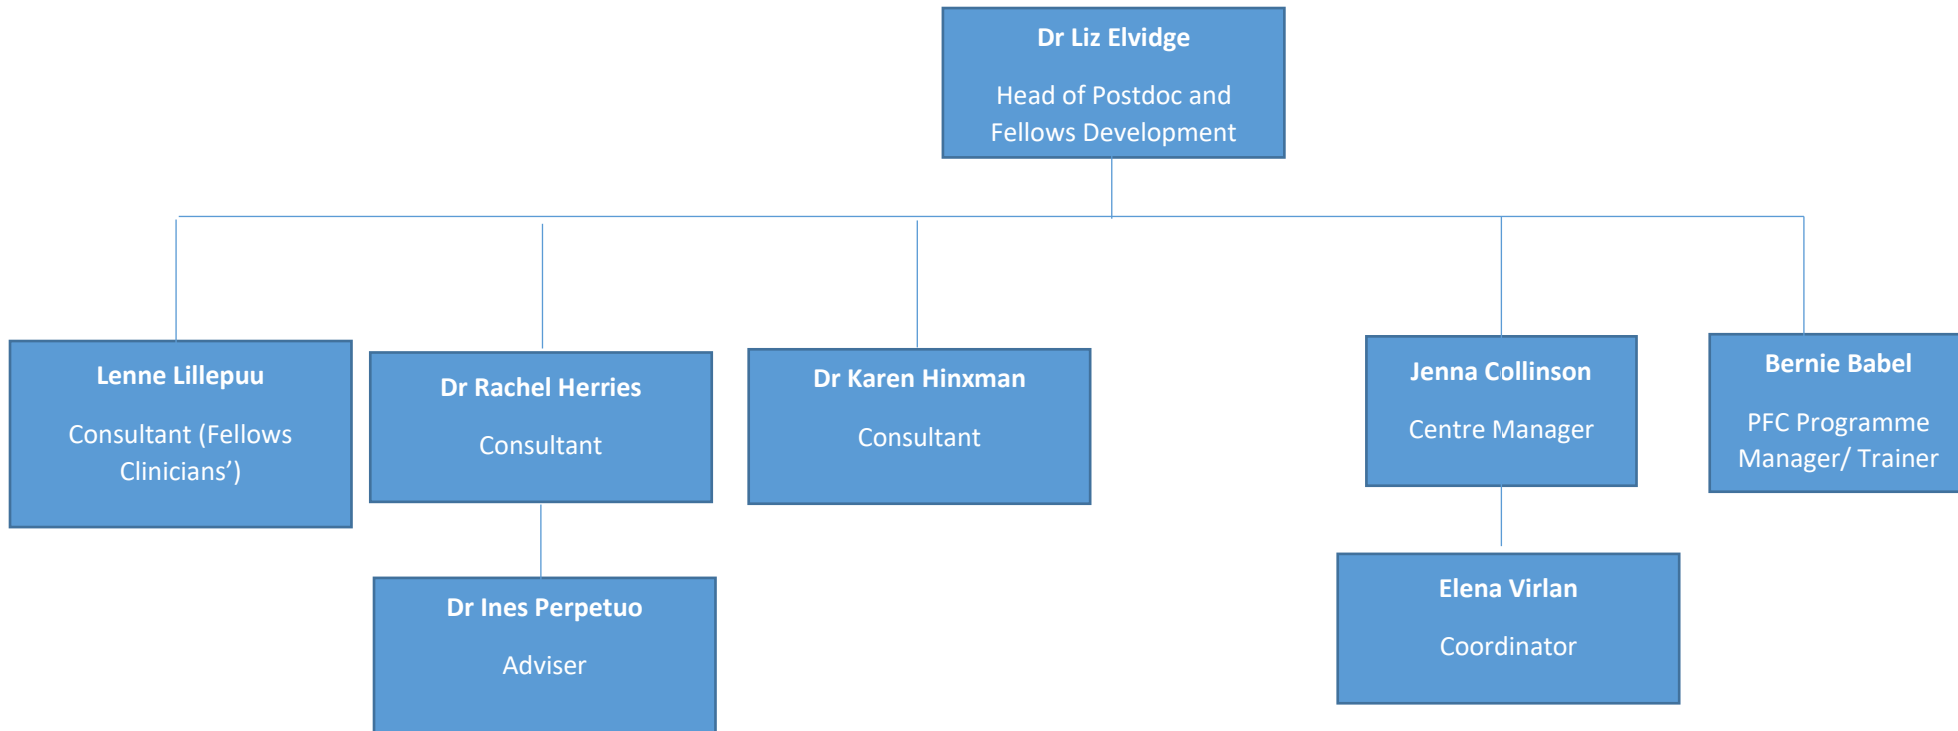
Dr Liz Elvidge

Head of Postdoc and Fellows Development

Lenne Lillepuu

Consultant (Fellows Clinicians')

Dr Rachel Herries

Consultant

Dr Ines Perpetuo

Adviser

Dr Karen Hinxman

Consultant

Jenna Collinson

Centre Manager

Elena Virlan

Coordinator

Bernie Babel

PFC Programme Manager/ Trainer